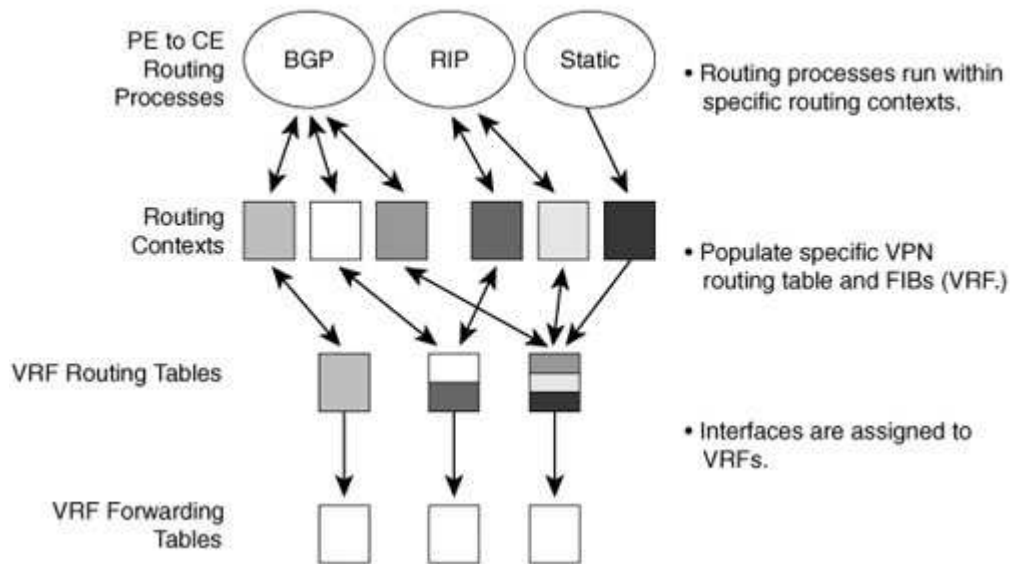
PE to CE Routing Processes

BGP

RIP

Static

• Routing processes run within specific routing contexts.

Routing Contexts

• Populate specific VPN routing table and FIBs (VRF.)

VRF Routing Tables

• Interfaces are assigned to VRFs.

VRF Forwarding Tables